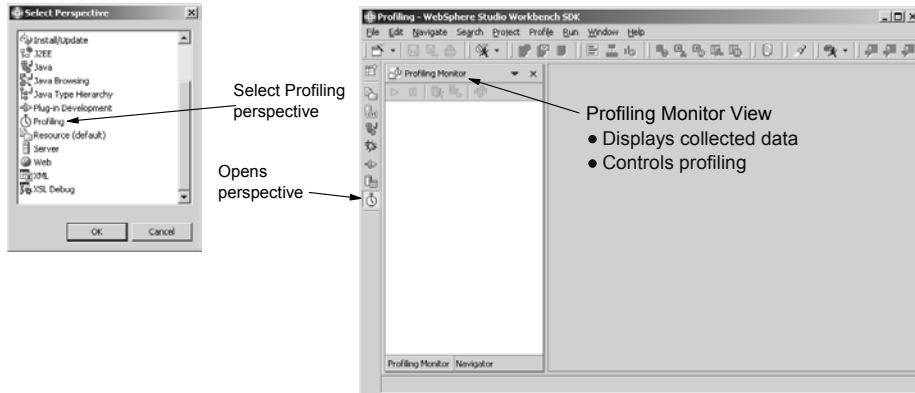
Select Perspective

Install/Update
J2EE
Java
Java Browsing
Java Type Hierarchy
Plug-in Development
Profiling
Resource (default)
Server
Web
XML
XSL Debug

OK
Cancel

Select Profiling perspective

Opens perspective

Profiling - WebSphere Studio Workbench SDK

File Edit Navigate Search Project Profile Run Window Help

Profiling Monitor

Profiling Monitor Navigator

Profiling Monitor View
• Displays collected data
• Controls profiling